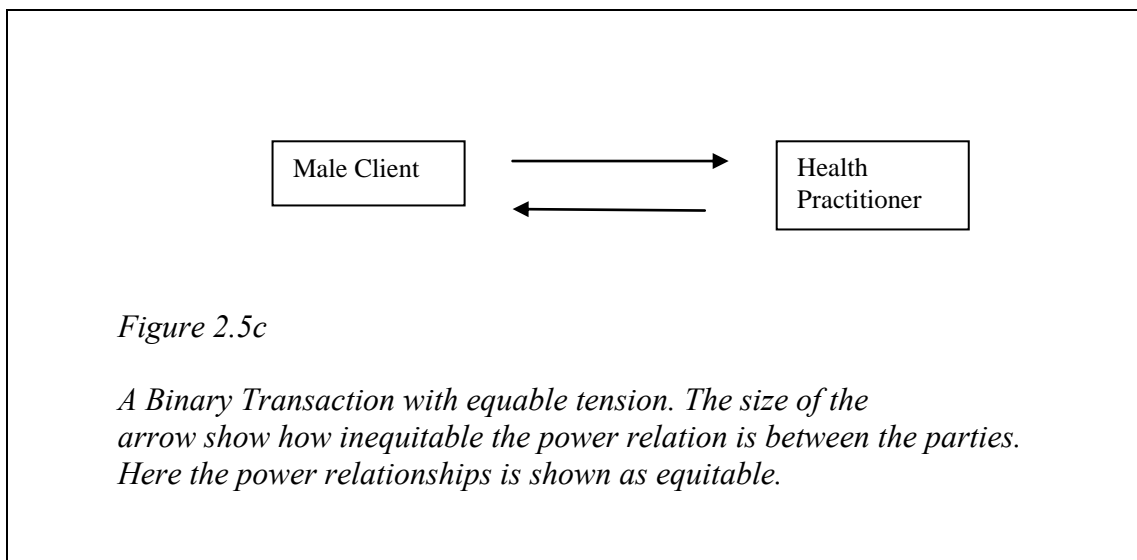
Male Client

Health Practitioner

Figure 2.5c

A Binary Transaction with equable tension. The size of the arrow show how inequitable the power relation is between the parties. Here the power relationships is shown as equitable.